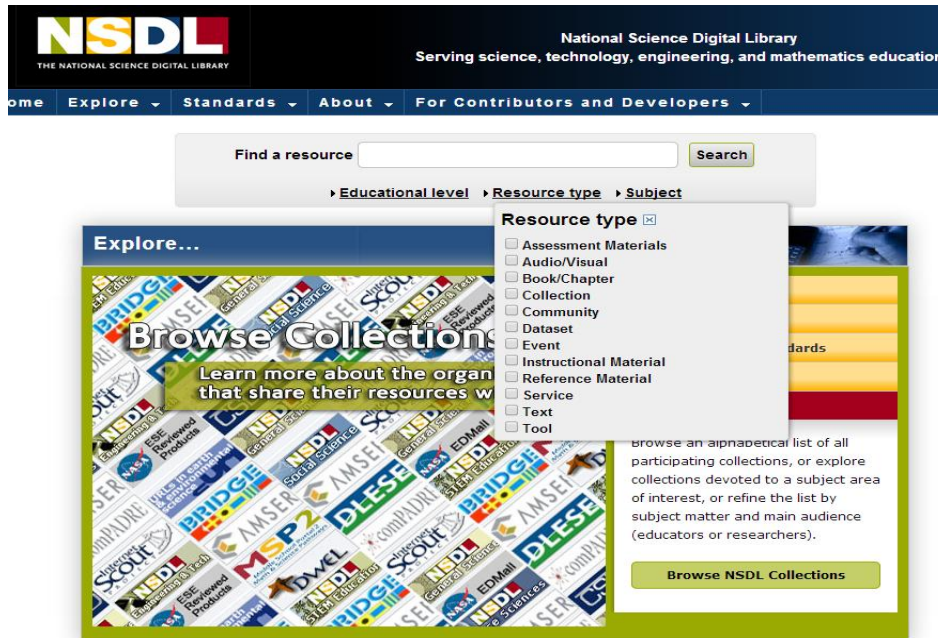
NSDL
THE NATIONAL SCIENCE DIGITAL LIBRARY

National Science Digital Library
Serving science, technology, engineering, and mathematics educatio

ome Explore Standards About For Contributors and Developers

Find a resource
Search

Educational level Resource type Subject

Resource type
Assessment Materials
Audio/Visual
Book/Chapter
Collection
Community
Dataset
Event
Instructional Material
Reference Material
Service
Text
Tool

Explore...

Browse Collection
Learn more about the organ
that share their resources w

dards

Browse an alphabetical list of all participating collections, or explore collections devoted to a subject area of interest, or refine the list by subject matter and main audience (educators or researchers).

Browse NSDL Collections

BRIDGE
NSDL General Science
NSDL Engineering & Tech
ESE Reviewed Products
NSDL Social Science
AMSE
DLESE
comPADRE
MSP2
EDMall
NSDL STEM Educator
Internet Scout
NASA
EWEL
Earth Sciences